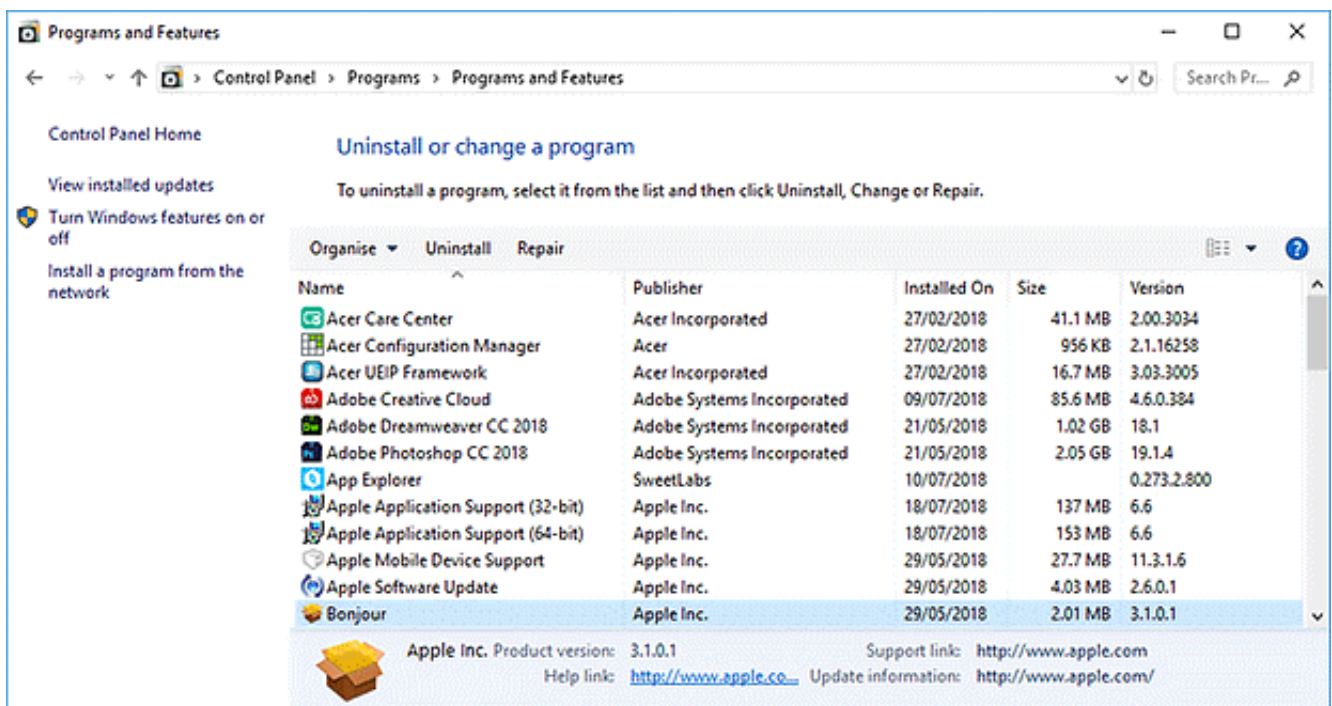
Programs and Features

Control Panel > Programs > Programs and Features

Search Pr...

Control Panel Home

View installed updates

Turn Windows features on or off

Install a program from the network

Uninstall or change a program

To uninstall a program, select it from the list and then click Uninstall, Change or Repair.

Organise ▾ Uninstall Repair

| Name | Publisher | Installed On | Size | Version |
|---|---|---|---|---|
| Acer Care Center | Acer Incorporated | 27/02/2018 | 41.1 MB | 2.00.3034 |
| Acer Configuration Manager | Acer | 27/02/2018 | 956 KB | 2.1.16258 |
| Acer UEIP Framework | Acer Incorporated | 27/02/2018 | 16.7 MB | 3.03.3005 |
| Adobe Creative Cloud | Adobe Systems Incorporated | 09/07/2018 | 85.6 MB | 4.6.0.384 |
| Adobe Dreamweaver CC 2018 | Adobe Systems Incorporated | 21/05/2018 | 1.02 GB | 18.1 |
| Adobe Photoshop CC 2018 | Adobe Systems Incorporated | 21/05/2018 | 2.05 GB | 19.1.4 |
| App Explorer | SweetLabs | 10/07/2018 | | 0.273.2.800 |
| Apple Application Support (32-bit) | Apple Inc. | 18/07/2018 | 137 MB | 6.6 |
| Apple Application Support (64-bit) | Apple Inc. | 18/07/2018 | 153 MB | 6.6 |
| Apple Mobile Device Support | Apple Inc. | 29/05/2018 | 27.7 MB | 11.3.1.6 |
| Apple Software Update | Apple Inc. | 29/05/2018 | 4.03 MB | 2.6.0.1 |
| Bonjour | Apple Inc. | 29/05/2018 | 2.01 MB | 3.1.0.1 |

Apple Inc. Product version: 3.1.0.1 Support link: http://www.apple.com
Help link: http://www.apple.co... Update information: http://www.apple.com/